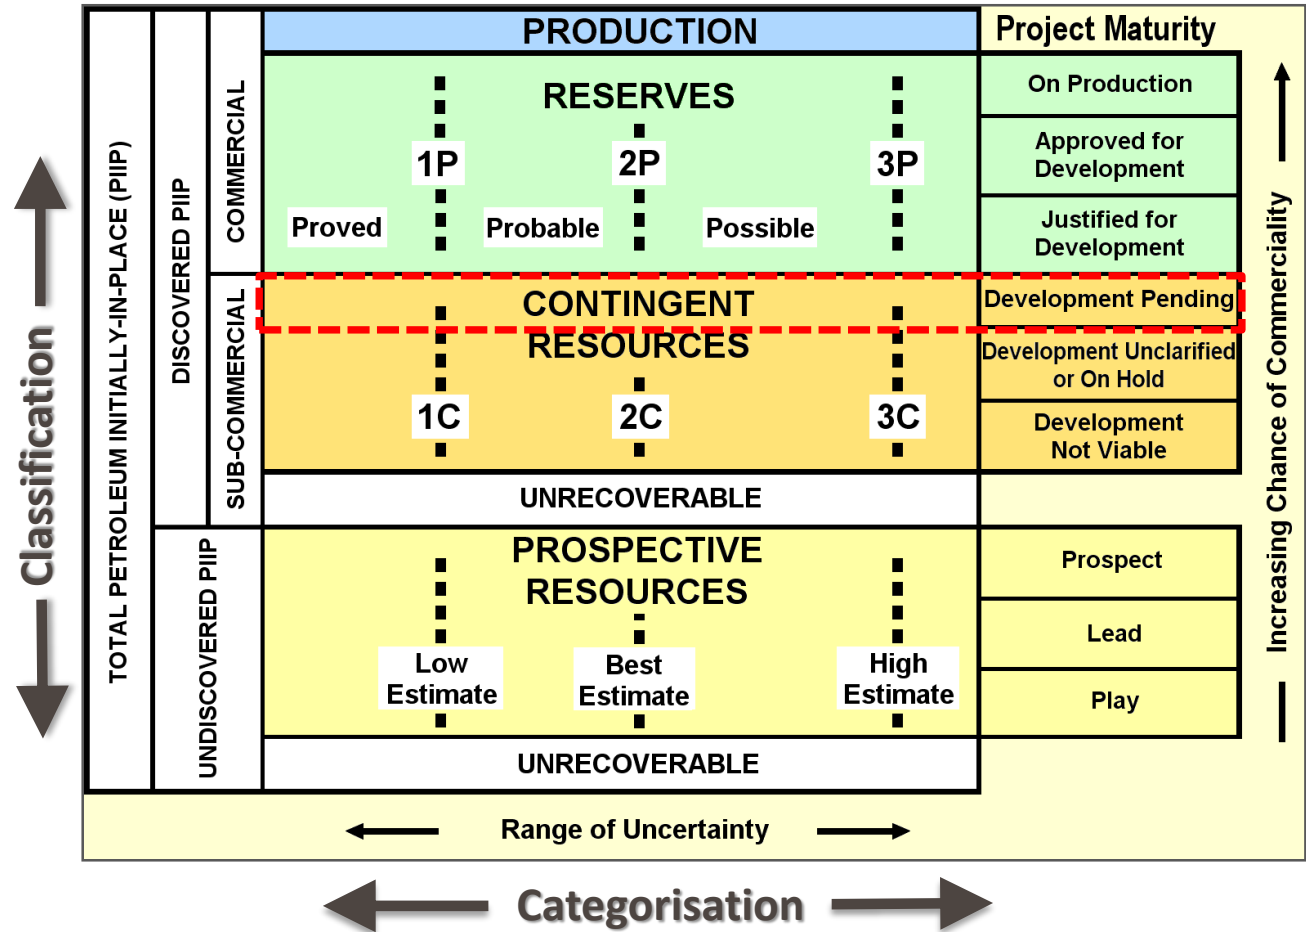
Classification

TOTAL PETROLEUM INITIALLY-IN-PLACE (PIIP)

DISCOVERED PIIP

COMMERCIAL

PRODUCTION

Project Maturity

RESERVES

1P

2P

3P

Proved

Probable

Possible

On Production

Approved for Development

Justified for Development

SUB-COMMERCIAL

CONTINGENT RESOURCES

Development Pending

Development Unclarified or On Hold

1C

2C

3C

Development Not Viable

UNRECOVERABLE

UNDISCOVERED PIIP

PROSPECTIVE RESOURCES

Prospect

Lead

Play

Low Estimate

Best Estimate

High Estimate

UNRECOVERABLE

Increasing Chance of Commerciality

Range of Uncertainty

Categorisation